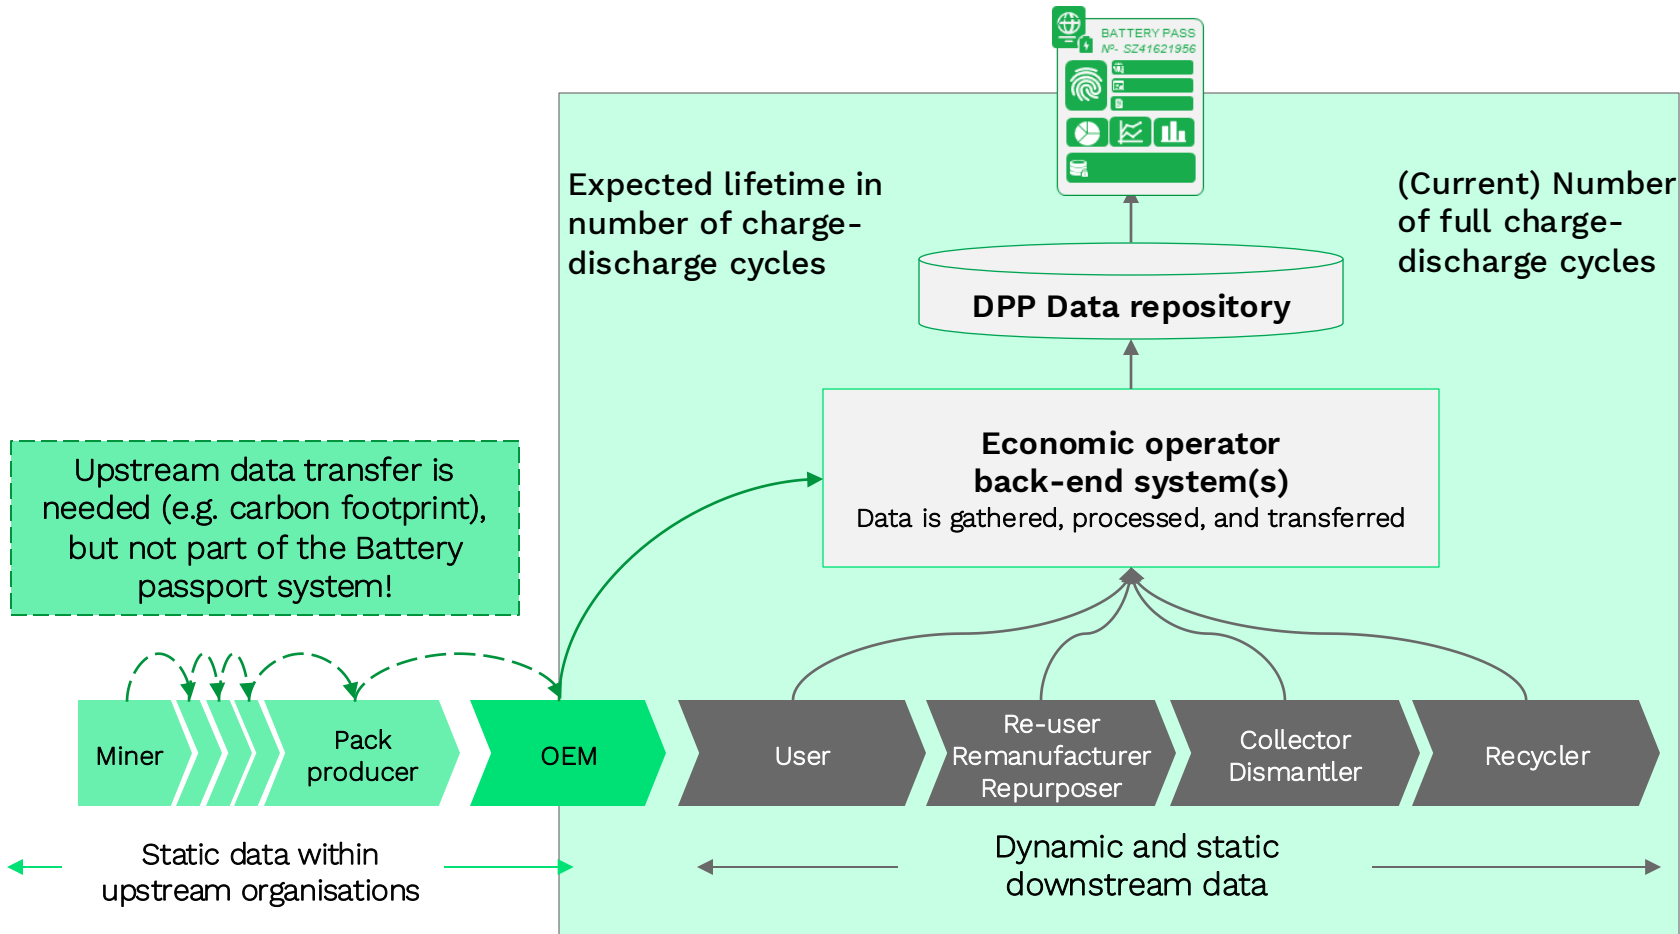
BATTERY PASS
№- SZ41621956

Expected lifetime in number of charge-discharge cycles

(Current) Number of full charge-discharge cycles

DPP Data repository

Economic operator back-end system(s)
Data is gathered, processed, and transferred

Upstream data transfer is needed (e.g. carbon footprint), but not part of the Battery passport system!

Miner

Pack producer

OEM

User

Re-user
Remanufacturer
Repurposer

Collector
Dismantler

Recycler

Static data within upstream organisations

Dynamic and static downstream data